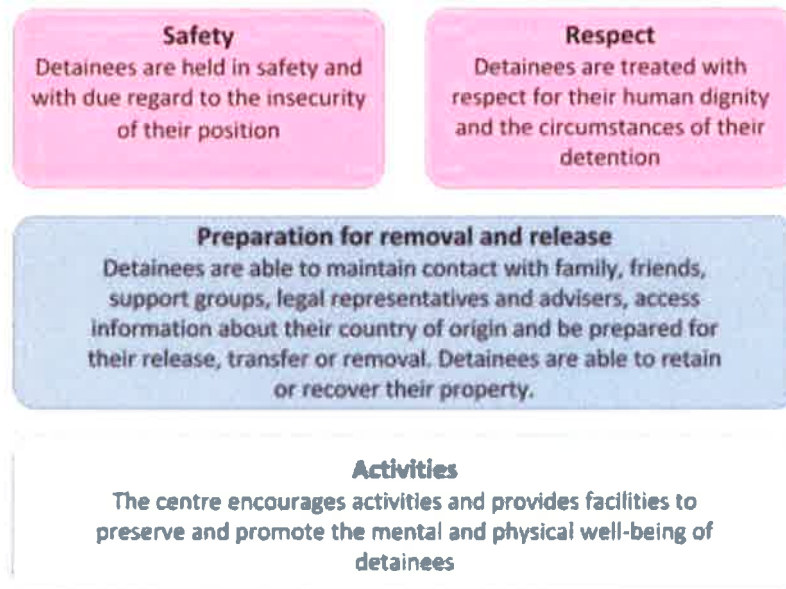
Safety
Detainees are held in safety and with due regard to the insecurity of their position

Respect
Detainees are treated with respect for their human dignity and the circumstances of their detention

Preparation for removal and release
Detainees are able to maintain contact with family, friends, support groups, legal representatives and advisers, access information about their country of origin and be prepared for their release, transfer or removal. Detainees are able to retain or recover their property.

Activities
The centre encourages activities and provides facilities to preserve and promote the mental and physical well-being of detainees